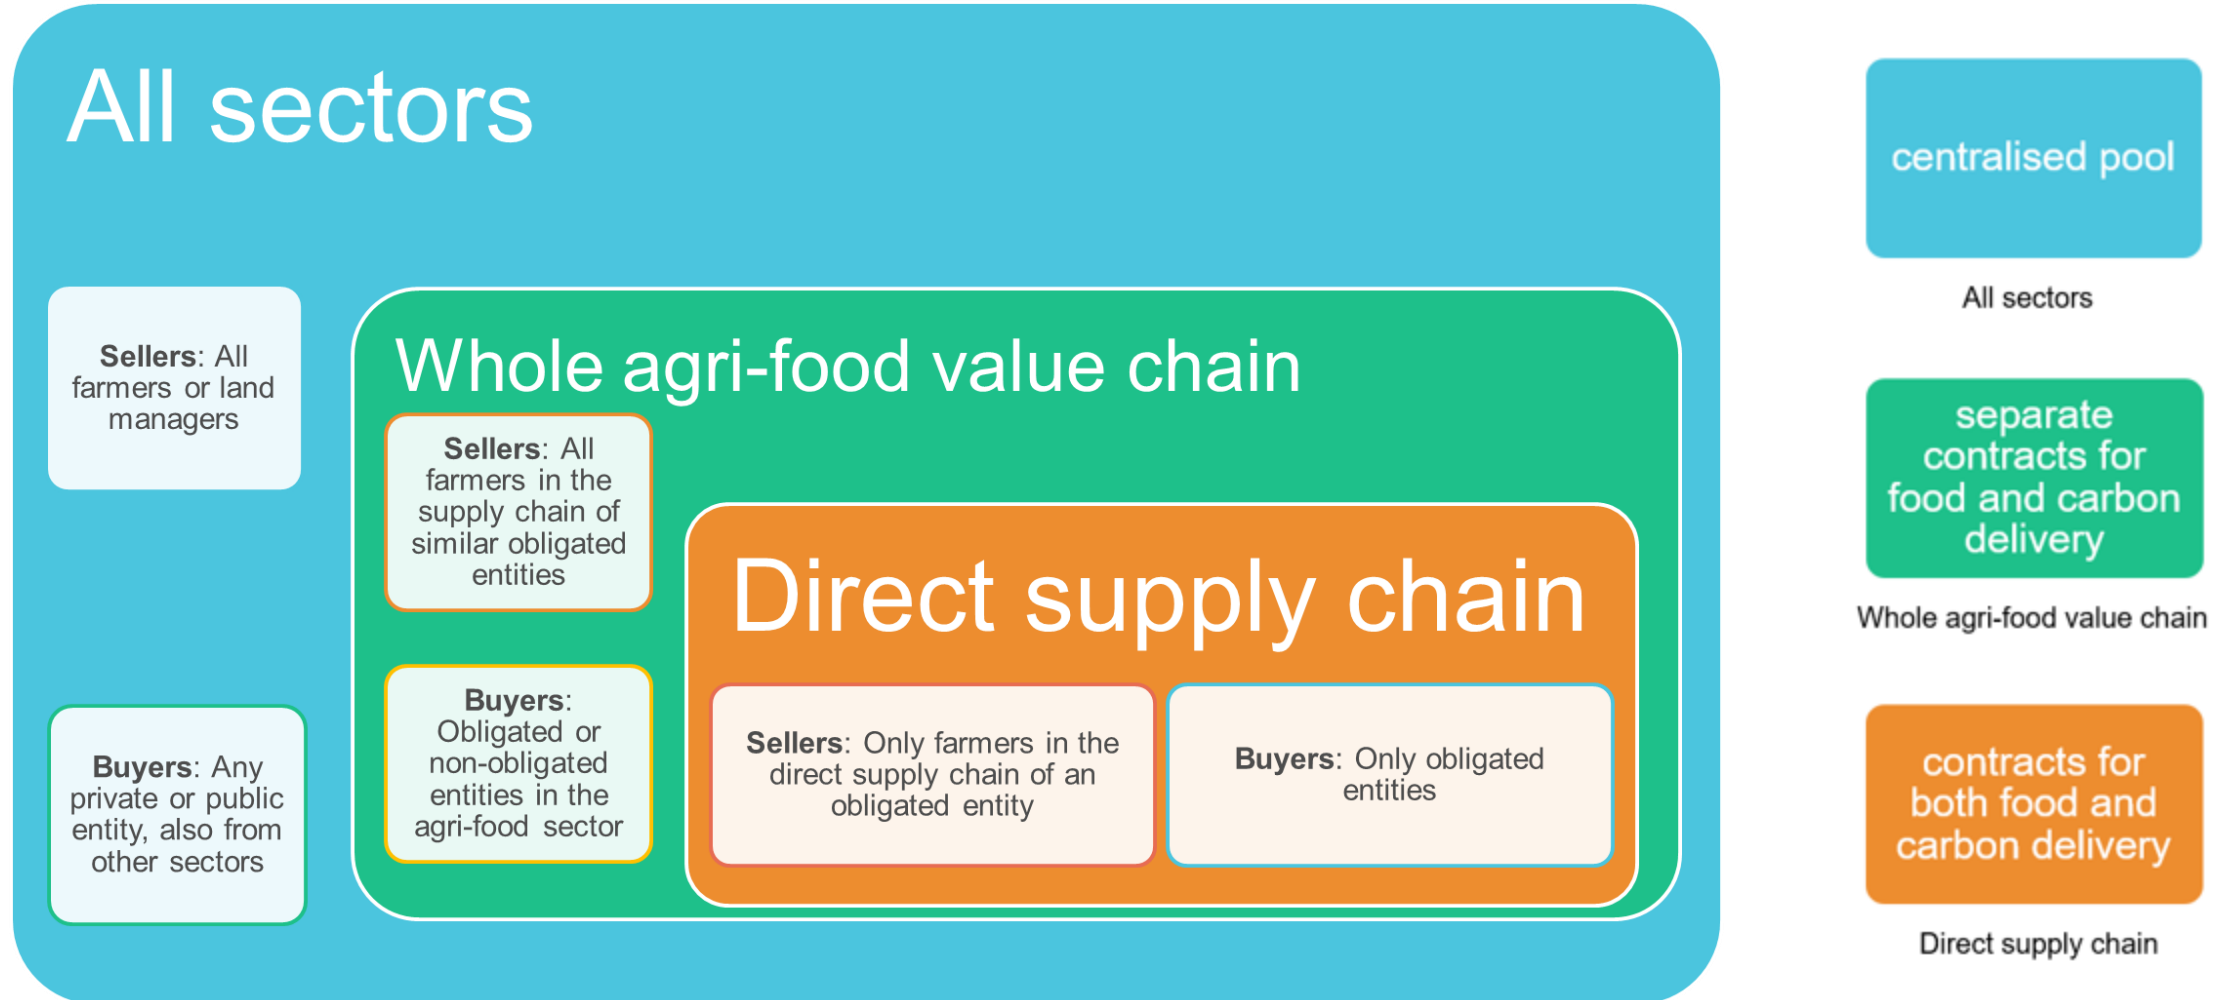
All sectors

**Sellers**: All farmers or land managers

**Buyers**: Any private or public entity, also from other sectors

Whole agri-food value chain

**Sellers**: All farmers in the supply chain of similar obligated entities

**Buyers**: Obligated or non-obligated entities in the agri-food sector

Direct supply chain

**Sellers**: Only farmers in the direct supply chain of an obligated entity

**Buyers**: Only obligated entities

centralised pool

All sectors

separate contracts for food and carbon delivery

Whole agri-food value chain

contracts for both food and carbon delivery

Direct supply chain